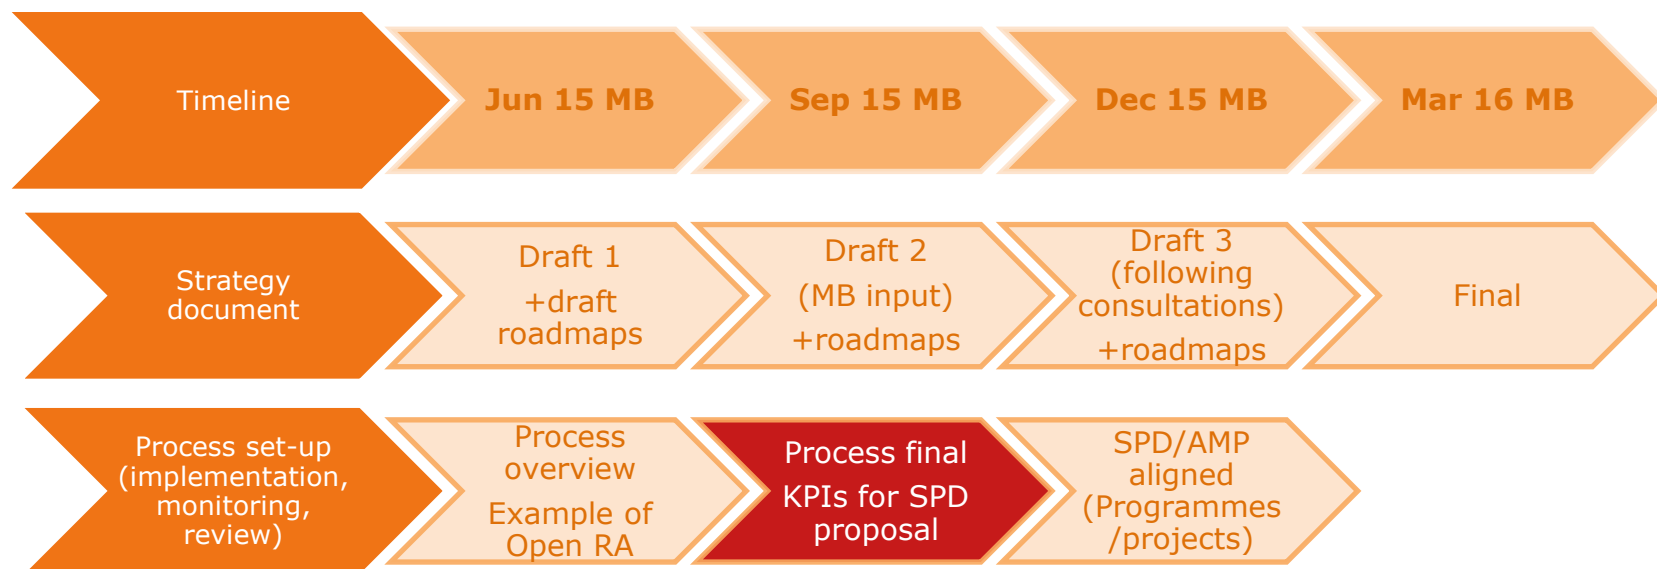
Timeline

Jun 15 MB

Sep 15 MB

Dec 15 MB

Mar 16 MB

Strategy document

Draft 1
+draft roadmaps

Draft 2
(MB input)
+roadmaps

Draft 3 (following consultations)
+roadmaps

Final

Process set-up (implementation, monitoring, review)

Process overview
Example of Open RA

Process final KPIs for SPD proposal

SPD/AMP aligned (Programmes /projects)